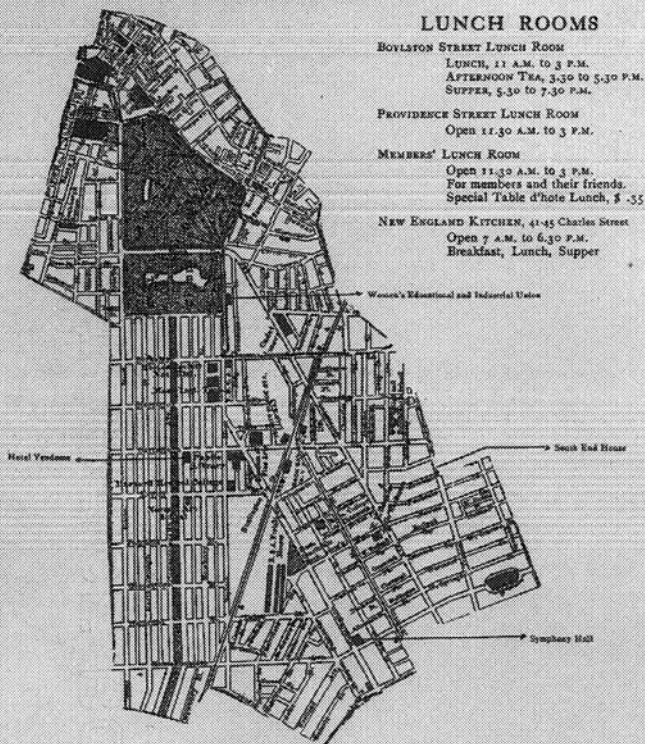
LUNCH ROOMS

BOYLSTON STREET LUNCH ROOM
Lunch, 11 A.M. to 3 P.M.
Afternoon Tea, 3.30 to 5.30 P.M.
Supper, 5.30 to 7.30 P.M.

PROVIDENCE STREET LUNCH ROOM
Open 11.30 A.M. to 3 P.M.

MEMBERS' LUNCH ROOM
Open 11.30 A.M. to 3 P.M.
For members and their friends.
Special Table d'hote Lunch, $ .35

NEW ENGLAND KITCHEN, 41-45 Charles Street
Open 7 A.M. to 6.30 P.M.
Breakfast, Lunch, Supper

Women's Educational and Industrial Union

Hotel Vendome

South End House

Symphony Hall